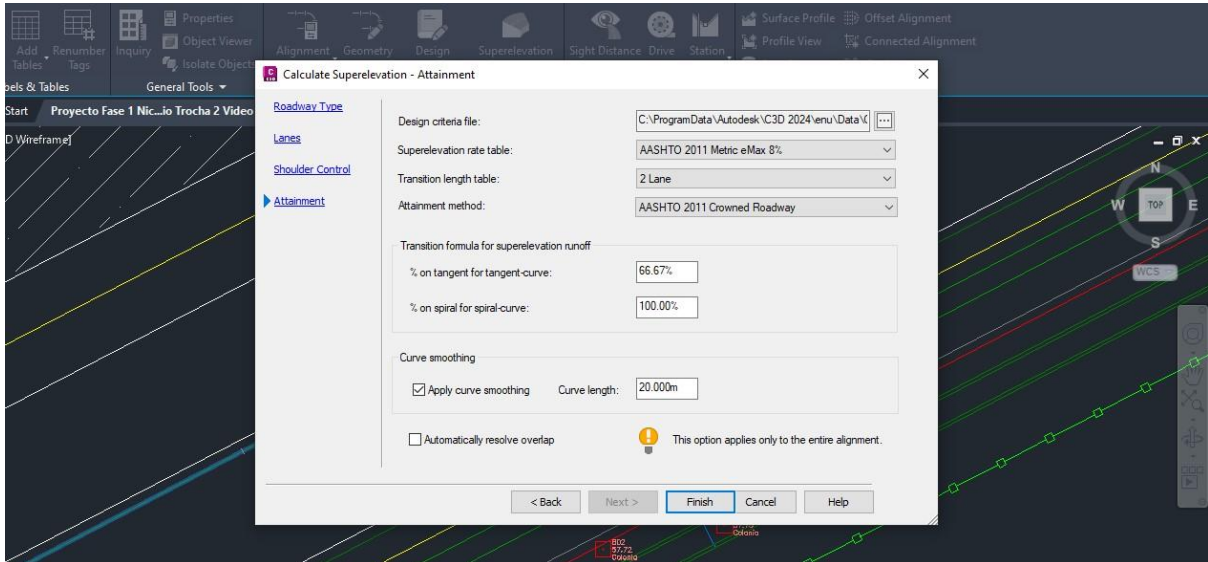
Add Tables Renumber Tags Inquiry Properties Object Viewer Isolate Objects Alignment Geometry Design Superelevation Sight Distance Drive Station Surface Profile Offset Alignment Profile View Connected Alignment

bels & Tables General Tools

Start Proyecto Fase 1 Nic...io Trocha 2 Video

D Wireframe]

Calculate Superelevation - Attainment

Roadway Type

Lanes

Shoulder Control

Attainment

Design criteria file: C:\ProgramData\Autodesk\C3D 2024\enu\Data\(

Superelevation rate table: AASHTO 2011 Metric eMax 8%

Transition length table: 2 Lane

Attainment method: AASHTO 2011 Crowned Roadway

Transition formula for superelevation runoff

% on tangent for tangent-curve: 66.67%

% on spiral for spiral-curve: 100.00%

Curve smoothing

Apply curve smoothing Curve length: 20.000m

Automatically resolve overlap

This option applies only to the entire alignment.

< Back Next > Finish Cancel Help

N W TOP E S WCS

BD2 57.72 Colonia